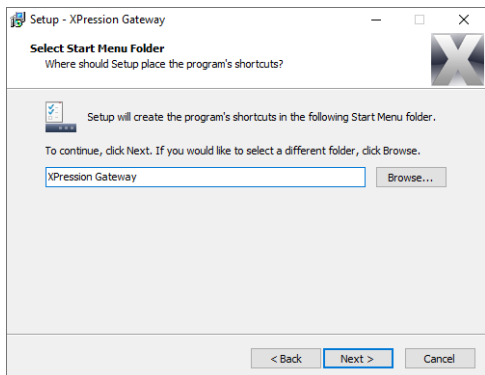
Setup - XPression Gateway

Select Start Menu Folder
Where should Setup place the program's shortcuts?

Setup will create the program's shortcuts in the following Start Menu folder.

To continue, click Next. If you would like to select a different folder, click Browse.

XPression Gateway

Browse...

< Back

Next >

Cancel